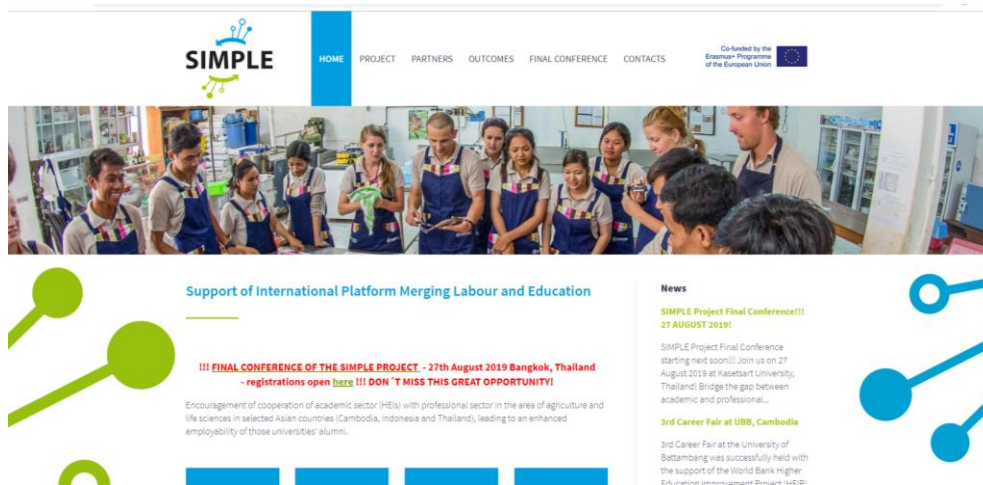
SIMPLE

HOME PROJECT PARTNERS OUTCOMES FINAL CONFERENCE CONTACTS

Co-funded by the Erasmus+ Programme of the European Union

Support of International Platform Merging Labour and Education

!!! FINAL CONFERENCE OF THE SIMPLE PROJECT - 27th August 2019 Bangkok, Thailand - registrations open here !!! DON´T MISS THIS GREAT OPPORTUNITY!

Encouragement of cooperation of academic sector (HEIs) with professional sector in the area of agriculture and life sciences in selected Asian countries (Cambodia, Indonesia and Thailand), leading to an enhanced employability of those universities' alumni.

News

SIMPLE Project Final Conference!!! 27 AUGUST 2019!

SIMPLE Project Final Conference starting next soon!!! Join us on 27 August 2019 at Kasetsart University, Thailand! Bridge the gap between academic and professional...

3rd Career Fair at UBB, Cambodia

3rd Career Fair at the University of Battambang was successfully held with the support of the World Bank Higher Education Improvement Project (HEIP) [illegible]